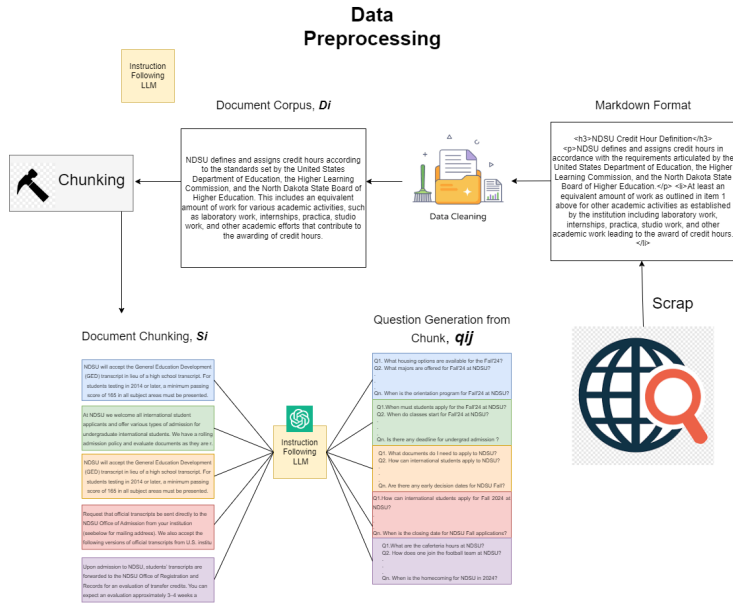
Data Preprocessing

Instruction Following LLM

Document Corpus, *Di*

Markdown Format

NDSU defines and assigns credit hours according to the standards set by the United States Department of Education, the Higher Learning Commission, and the North Dakota State Board of Higher Education. This includes an equivalent amount of work for various academic activities, such as laboratory work, internships, practica, studio work, and other academic efforts that contribute to the awarding of credit hours.

<h3>NDSU Credit Hour Definition</h3> <p>NDSU defines and assigns credit hours in accordance with the requirements articulated by the United States Department of Education, the Higher Learning Commission, and the North Dakota State Board of Higher Education.</p> <li>At least an equivalent amount of work as outlined in item 1 above for other academic activities as established by the institution including laboratory work, internships, practica, studio work, and other academic work leading to the award of credit hours.</li>

Chunking

Data Cleaning

Scrap

Document Chunking, *Si*

Question Generation from Chunk, *qij*

NDSU will accept the General Education Development (GED) transcript in lieu of a high school transcript. For students testing in 2014 or later, a minimum passing score of 165 in all subject areas must be presented.

At NDSU we welcome all international student applicants and offer various types of admission for undergraduate international students. We have a rolling admission policy and evaluate documents as they are r

NDSU will accept the General Education Development (GED) transcript in lieu of a high school transcript. For students testing in 2014 or later, a minimum passing score of 165 in all subject areas must be presented.

Request that official transcripts be sent directly to the NDSU Office of Admission from your institution (seebelow for mailing address). We also accept the following versions of official transcripts from U.S. institu

Upon admission to NDSU, students' transcripts are forwarded to the NDSU Office of Registration and Records for an evaluation of transfer credits. You can expect an evaluation approximately 3-4 weeks a

Instruction Following LLM

Q1. What housing options are available for the Fall'24?
Q2. What majors are offered for Fall'24 at NDSU?
Qn. When is the orientation program for Fall'24 at NDSU?

Q1.When must students apply for the Fall'24 at NDSU?
Q2. When do classes start for Fall'24 at NDSU?
Qn. Is there any deadline for undergrad admission ?

Q1. What documents do I need to apply to NDSU?
Q2. How can international students apply to NDSU?
Qn. Are there any early decision dates for NDSU Fall?

Q1.How can international students apply for Fall 2024 at NDSU?
Qn. When is the closing date for NDSU Fall applications?

Q1.What are the cafeteria hours at NDSU?
Q2. How does one join the football team at NDSU?
Qn. When is the homecoming for NDSU in 2024?